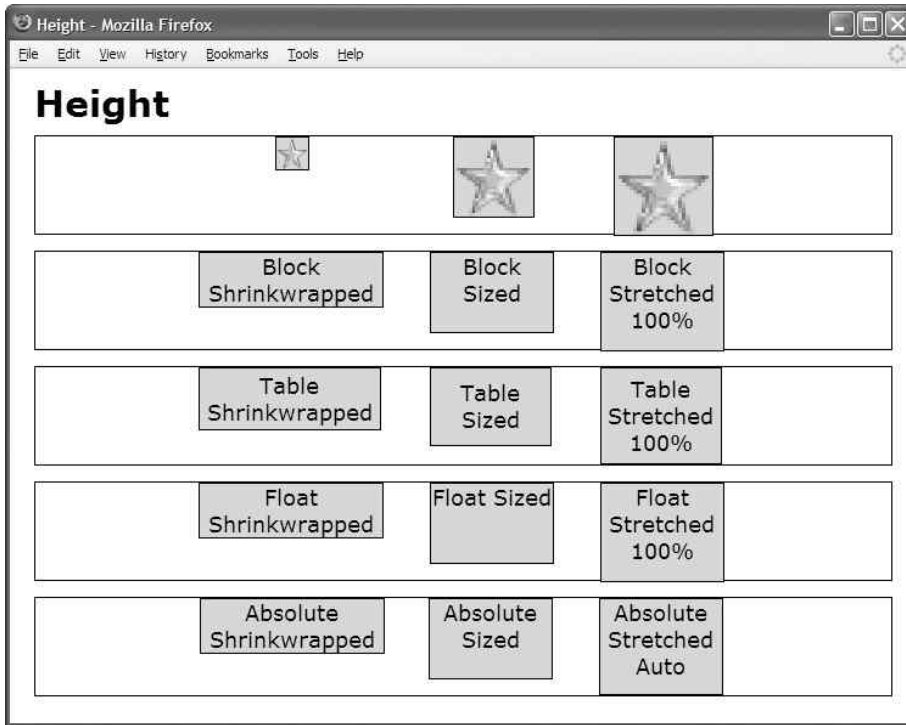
Height - Mozilla Firefox

File Edit View History Bookmarks Tools Help

Height

Block Shrinkwrapped

Block Sized

Block Stretched 100%

Table Shrinkwrapped

Table Sized

Table Stretched 100%

Float Shrinkwrapped

Float Sized

Float Stretched 100%

Absolute Shrinkwrapped

Absolute Sized

Absolute Stretched Auto